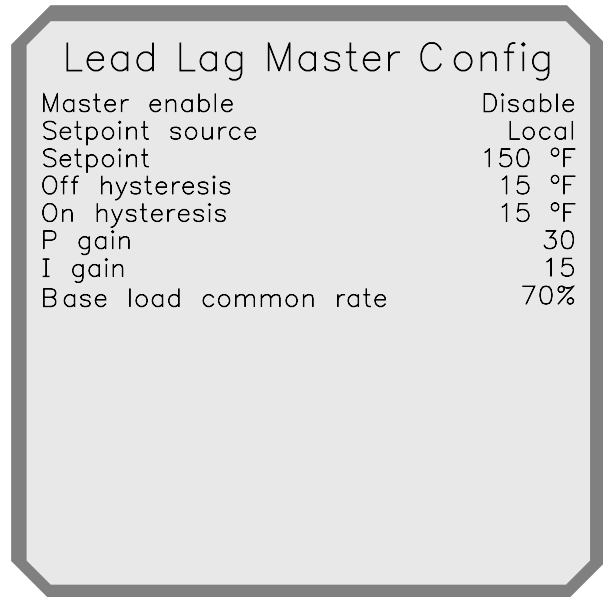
Lead Lag Master Config

| | |
|---|---|
| Master enable | Disable |
| Setpoint source | Local |
| Setpoint | 150 °F |
| Off hysteresis | 15 °F |
| On hysteresis | 15 °F |
| P gain | 30 |
| I gain | 15 |
| Base load common rate | 70% |